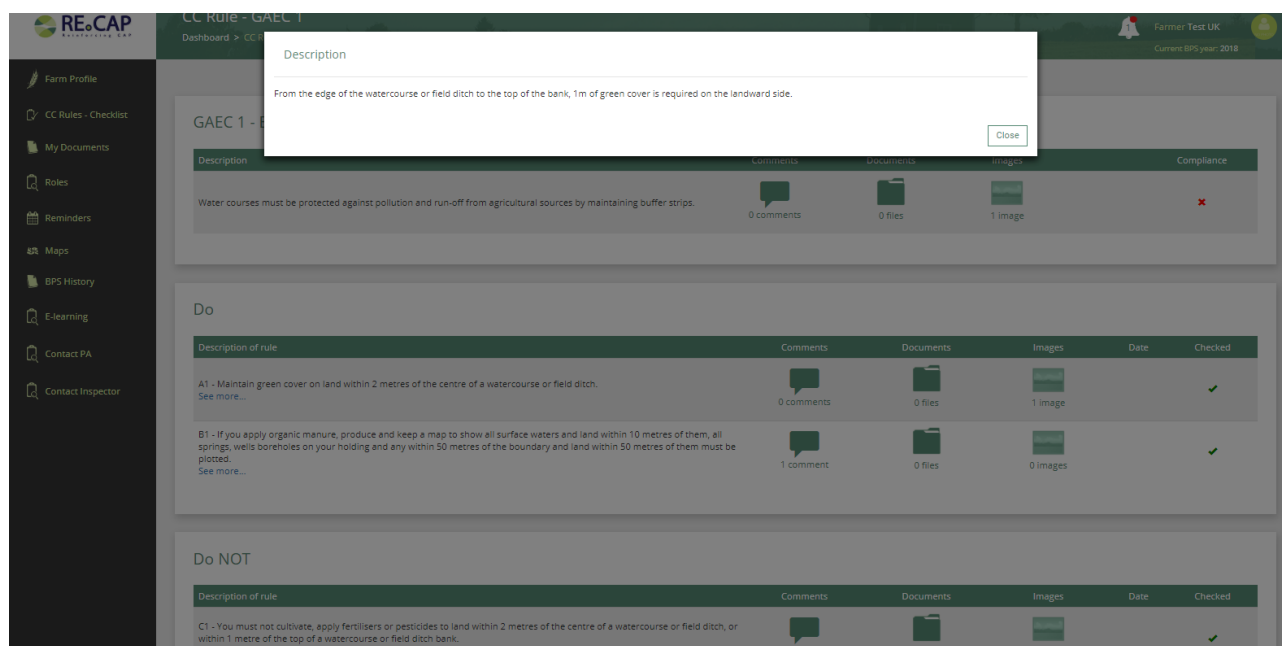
RE CAP
Reinforcing CAP

CC Rule - GAEC 1
Dashboard > CC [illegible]

1
Farmer Test UK
Current BPS year: 2018

Farm Profile
CC Rules - Checklist
My Documents
Roles
Reminders
Maps
BPS History
E-learning
Contact PA
Contact Inspector

Description

From the edge of the watercourse or field ditch to the top of the bank, 1m of green cover is required on the landward side.

Close

GAEC 1 - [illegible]

| Description | Comments | Documents | Images | Compliance |
|---|---|---|---|---|
| Water courses must be protected against pollution and run-off from agricultural sources by maintaining buffer strips. | 0 comments | 0 files | 1 image | ✗ |

Do

| Description of rule | Comments | Documents | Images | Date | Checked |
|---|---|---|---|---|---|
| A1 - Maintain green cover on land within 2 metres of the centre of a watercourse or field ditch. See more... | 0 comments | 0 files | 1 image | | ✔ |
| B1 - If you apply organic manure, produce and keep a map to show all surface waters and land within 10 metres of them, all springs, wells boreholes on your holding and any within 50 metres of the boundary and land within 50 metres of them must be plotted. See more... | 1 comment | 0 files | 0 images | | ✔ |

Do NOT

| Description of rule | Comments | Documents | Images | Date | Checked |
|---|---|---|---|---|---|
| C1 - You must not cultivate, apply fertilisers or pesticides to land within 2 metres of the centre of a watercourse or field ditch, or within 1 metre of the top of a watercourse or field ditch bank. | | | | | ✔ |